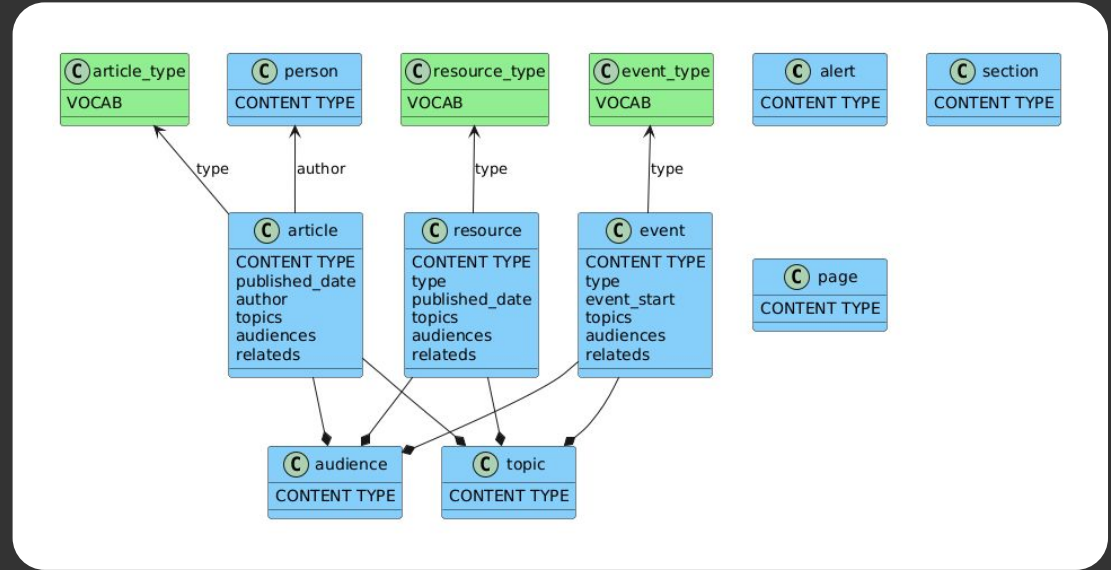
C article_type
VOCAB

C person
CONTENT TYPE

C resource_type
VOCAB

C event_type
VOCAB

C alert
CONTENT TYPE

C section
CONTENT TYPE

type

author

type

type

C article
CONTENT TYPE
published_date
author
topics
audiences
relateds

C resource
CONTENT TYPE
type
published_date
topics
audiences
relateds

C event
CONTENT TYPE
type
event_start
topics
audiences
relateds

C page
CONTENT TYPE

C audience
CONTENT TYPE

C topic
CONTENT TYPE